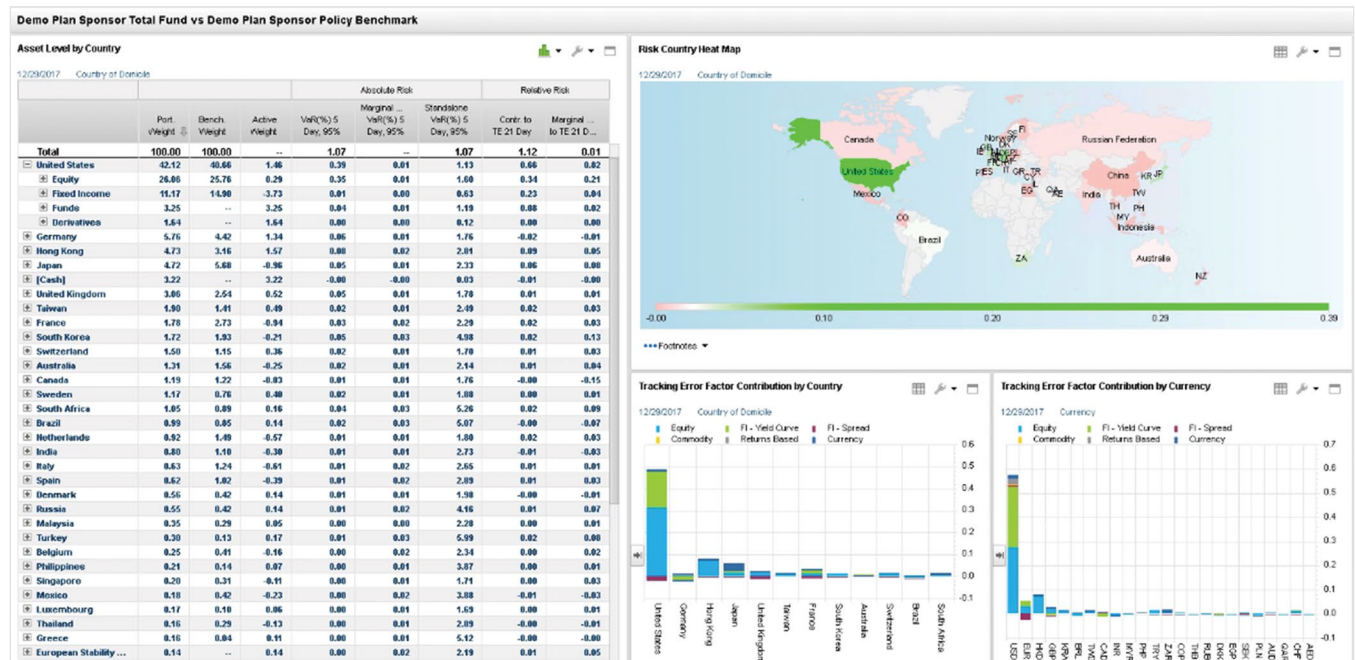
Demo Plan Sponsor Total Fund vs Demo Plan Sponsor Policy Benchmark

Asset Level by Country

12/29/2017 Country of Domicile

| | | | | Absolute Risk | | | Relative Risk | |
|---|---|---|---|---|---|---|---|---|
| | Port. Weight | Bench. Weight | Active Weight | VaR(%) 5 Day, 95% | Marginal ... VaR(%) 5 Day, 95% | Standalone VaR(%) 5 Day, 95% | Contr. to TE 21 Day | Marginal ... to TE 21 D... |
| Total | 100.00 | 100.00 | -- | 1.07 | -- | 1.07 | 1.12 | 0.01 |
| United States | 42.12 | 40.66 | 1.46 | 0.39 | 0.01 | 1.13 | 0.66 | 0.02 |
| Equity | 26.86 | 25.76 | 0.29 | 0.35 | 0.01 | 1.60 | 0.34 | 0.21 |
| Fixed Income | 11.17 | 14.90 | -3.73 | 0.01 | 0.00 | 0.63 | 0.23 | 0.04 |
| Funds | 3.25 | -- | 3.25 | 0.04 | 0.01 | 1.19 | 0.08 | 0.02 |
| Derivatives | 1.64 | -- | 1.64 | 0.00 | 0.00 | 0.12 | 0.00 | 0.00 |
| Germany | 5.76 | 4.42 | 1.34 | 0.06 | 0.01 | 1.76 | -0.02 | -0.01 |
| Hong Kong | 4.73 | 3.16 | 1.57 | 0.08 | 0.02 | 2.81 | 0.09 | 0.05 |
| Japan | 4.72 | 5.68 | -0.96 | 0.05 | 0.01 | 2.33 | 0.06 | 0.00 |
| [Cash] | 3.22 | -- | 3.22 | -0.00 | -0.00 | 0.03 | -0.01 | -0.00 |
| United Kingdom | 3.06 | 2.54 | 0.52 | 0.05 | 0.01 | 1.78 | 0.01 | 0.01 |
| Taiwan | 1.90 | 1.41 | 0.49 | 0.02 | 0.01 | 2.49 | 0.02 | 0.03 |
| France | 1.78 | 2.73 | -0.94 | 0.03 | 0.02 | 2.29 | 0.02 | 0.03 |
| South Korea | 1.72 | 1.93 | -0.21 | 0.05 | 0.03 | 4.98 | 0.02 | 0.13 |
| Switzerland | 1.50 | 1.15 | 0.36 | 0.02 | 0.01 | 1.70 | 0.01 | 0.03 |
| Australia | 1.31 | 1.56 | -0.25 | 0.02 | 0.01 | 2.14 | 0.01 | 0.04 |
| Canada | 1.19 | 1.22 | -0.03 | 0.01 | 0.01 | 1.76 | -0.00 | -0.15 |
| Sweden | 1.17 | 0.76 | 0.40 | 0.02 | 0.01 | 1.88 | 0.00 | 0.01 |
| South Africa | 1.05 | 0.89 | 0.16 | 0.04 | 0.03 | 5.26 | 0.02 | 0.09 |
| Brazil | 0.99 | 0.85 | 0.14 | 0.02 | 0.03 | 5.07 | -0.00 | -0.07 |
| Netherlands | 0.92 | 1.49 | -0.57 | 0.01 | 0.01 | 1.80 | 0.02 | 0.03 |
| India | 0.80 | 1.10 | -0.30 | 0.01 | 0.01 | 2.73 | -0.01 | -0.03 |
| Italy | 0.63 | 1.24 | -0.61 | 0.01 | 0.02 | 2.65 | 0.01 | 0.01 |
| Spain | 0.62 | 1.02 | -0.39 | 0.01 | 0.02 | 2.89 | 0.01 | 0.03 |
| Denmark | 0.56 | 0.42 | 0.14 | 0.01 | 0.01 | 1.98 | -0.00 | -0.01 |
| Russia | 0.55 | 0.42 | 0.14 | 0.02 | 0.02 | 4.16 | 0.01 | 0.07 |
| Malaysia | 0.35 | 0.29 | 0.05 | 0.00 | 0.00 | 2.28 | 0.00 | 0.01 |
| Turkey | 0.30 | 0.13 | 0.17 | 0.01 | 0.03 | 5.99 | 0.02 | 0.08 |
| Belgium | 0.25 | 0.41 | -0.16 | 0.00 | 0.02 | 2.34 | 0.00 | 0.02 |
| Philippines | 0.21 | 0.14 | 0.07 | 0.00 | 0.01 | 3.87 | 0.00 | 0.01 |
| Singapore | 0.20 | 0.31 | -0.11 | 0.00 | 0.01 | 1.71 | 0.00 | 0.03 |
| Mexico | 0.18 | 0.42 | -0.23 | 0.00 | 0.02 | 3.88 | -0.01 | -0.03 |
| Luxembourg | 0.17 | 0.10 | 0.06 | 0.00 | 0.01 | 1.69 | 0.00 | 0.01 |
| Thailand | 0.16 | 0.29 | -0.13 | 0.00 | 0.01 | 2.09 | -0.00 | -0.01 |
| Greece | 0.16 | 0.04 | 0.11 | 0.00 | 0.02 | 5.12 | -0.00 | -0.00 |
| European Stability ... | 0.14 | -- | 0.14 | 0.00 | 0.02 | 2.19 | 0.01 | 0.05 |

Risk Country Heat Map

12/29/2017 Country of Domicile

Canada, Russian Federation, United States, Mexico, CO, Brazil, ZA, China, KR JP, India, TW, TH, PH, MY, Indonesia, Australia, NZ, SE, FI, Norway, IE, PT ES, IT, GR, TR, EG, QA, AE

-0.00 0.10 0.20 0.29 0.39

Footnotes

Tracking Error Factor Contribution by Country

12/29/2017 Country of Domicile

Equity, FI - Yield Curve, FI - Spread, Commodity, Returns Based, Currency

0.6 0.5 0.4 0.3 0.2 0.1 0.0 -0.1

United States, Germany, Hong Kong, Japan, United Kingdom, Taiwan, France, South Korea, Switzerland, Brazil, South Africa

Tracking Error Factor Contribution by Currency

12/29/2017 Currency

Equity, FI - Yield Curve, FI - Spread, Commodity, Returns Based, Currency

0.7 0.6 0.5 0.4 0.3 0.2 0.1 0.0 -0.1

USD, EUR, HKD, GBP, KRW, BRL, TWD, CAD, INR, MYR, PHP, TRY, ZAR, COP, THB, RUB, DKK, EGP, SEK, PLN, AUD, QAR, CHF, AED